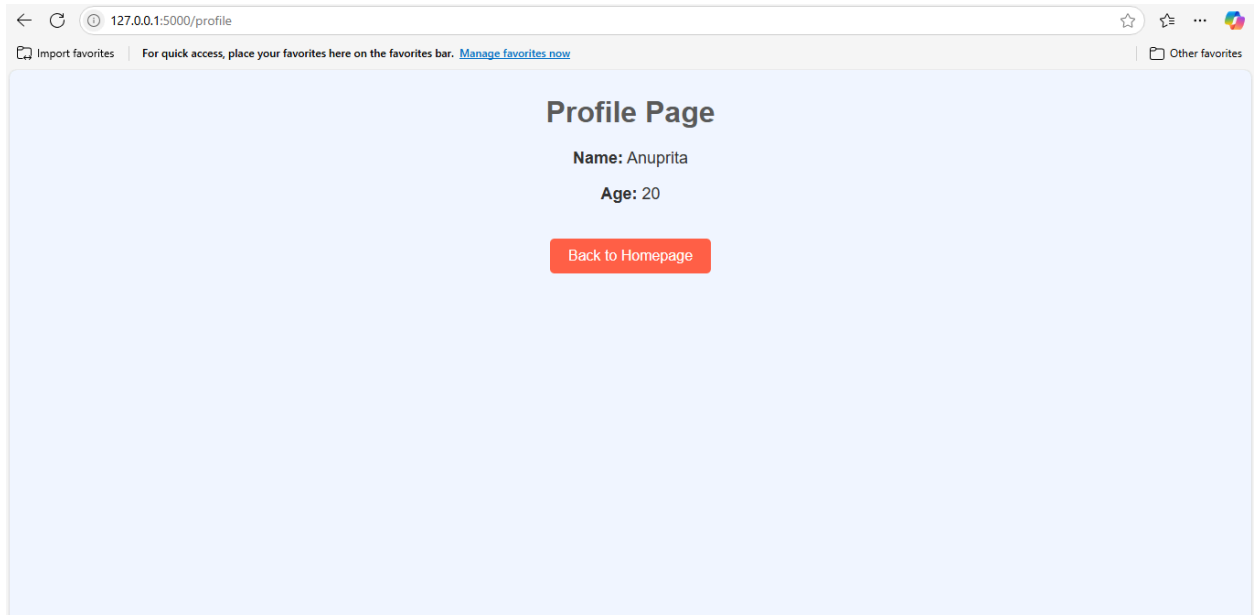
127.0.0.1:5000/profile

Import favorites | For quick access, place your favorites here on the favorites bar. Manage favorites now | Other favorites

Profile Page

**Name:** Anuprita

**Age:** 20

Back to Homepage